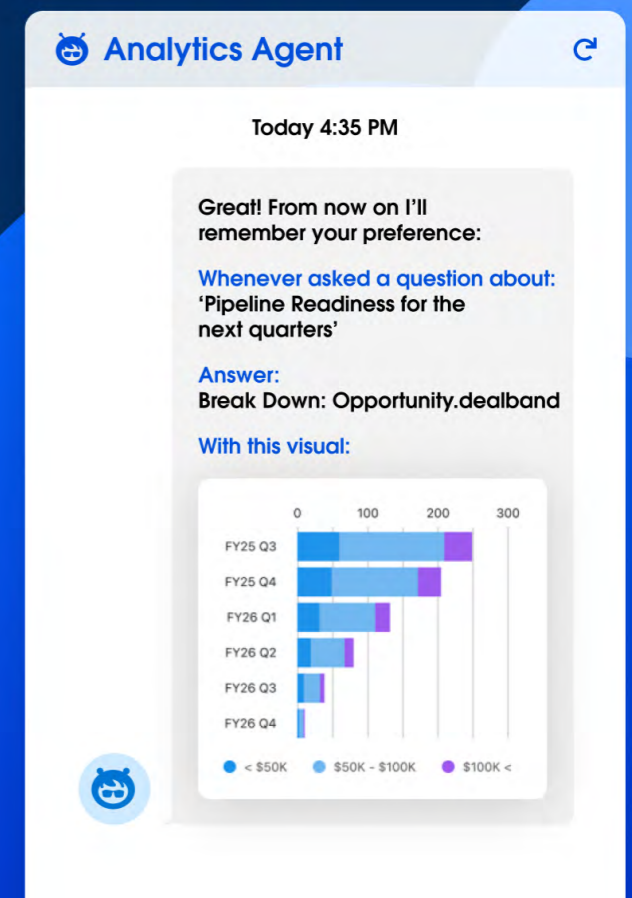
Analytics Agent

Today 4:35 PM

Great! From now on I'll remember your preference:

Whenever asked a question about:
'Pipeline Readiness for the next quarters'

Answer:
Break Down: Opportunity.dealband

With this visual:

0 100 200 300

FY25 Q3
FY25 Q4
FY26 Q1
FY26 Q2
FY26 Q3
FY26 Q4

< $50K $50K - $100K $100K <